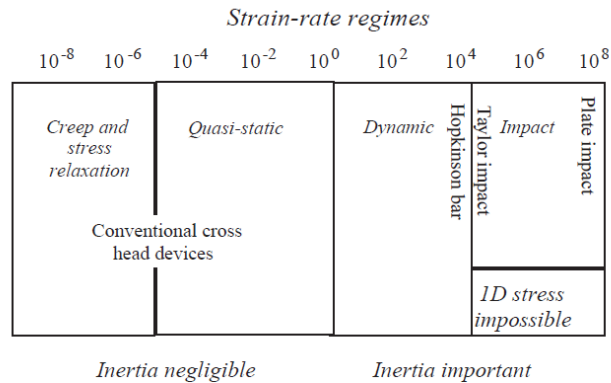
Strain-rate regimes

$10^{-8}$ $10^{-6}$ $10^{-4}$ $10^{-2}$ $10^{0}$ $10^{2}$ $10^{4}$ $10^{6}$ $10^{8}$

Creep and stress relaxation

Quasi-static

Dynamic

Hopkinson bar

Taylor impact

Impact

Plate impact

Conventional cross head devices

1D stress impossible

Inertia negligible

Inertia important